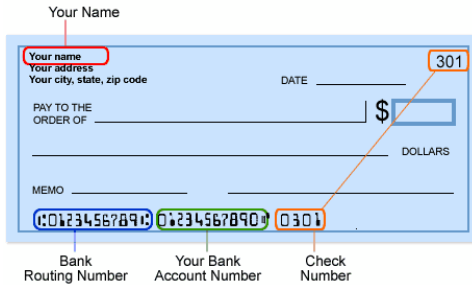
Your Name

Your name
Your address
Your city, state, zip code

DATE

301

PAY TO THE ORDER OF

$

DOLLARS

MEMO

⑆0123456789⑆ ⑈0123456789⑈ 0301

Bank Routing Number

Your Bank Account Number

Check Number